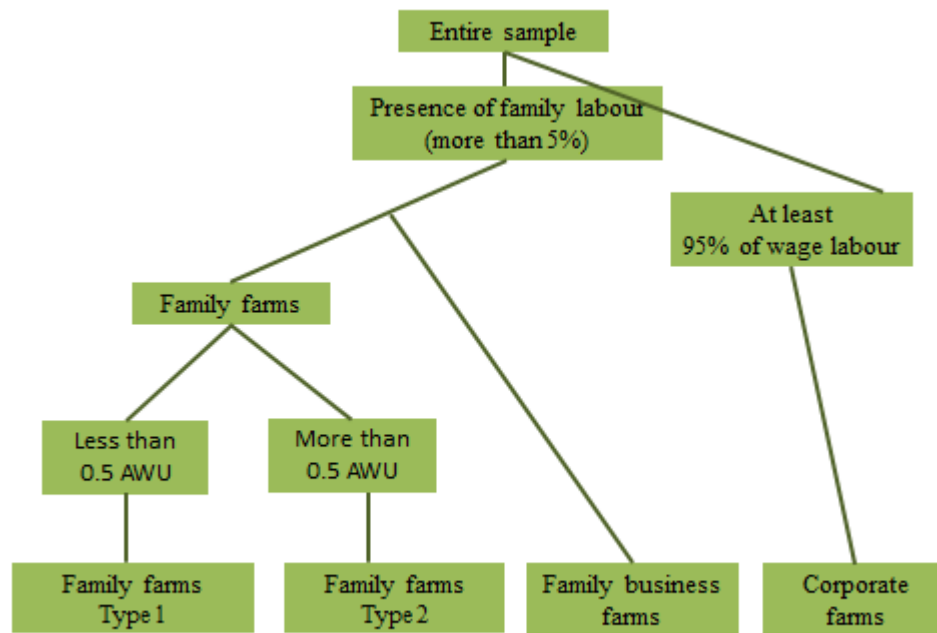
Entire sample

Presence of family labour (more than 5%)

At least 95% of wage labour

Family farms

Less than 0.5 AWU

More than 0.5 AWU

Family farms Type 1

Family farms Type 2

Family business farms

Corporate farms